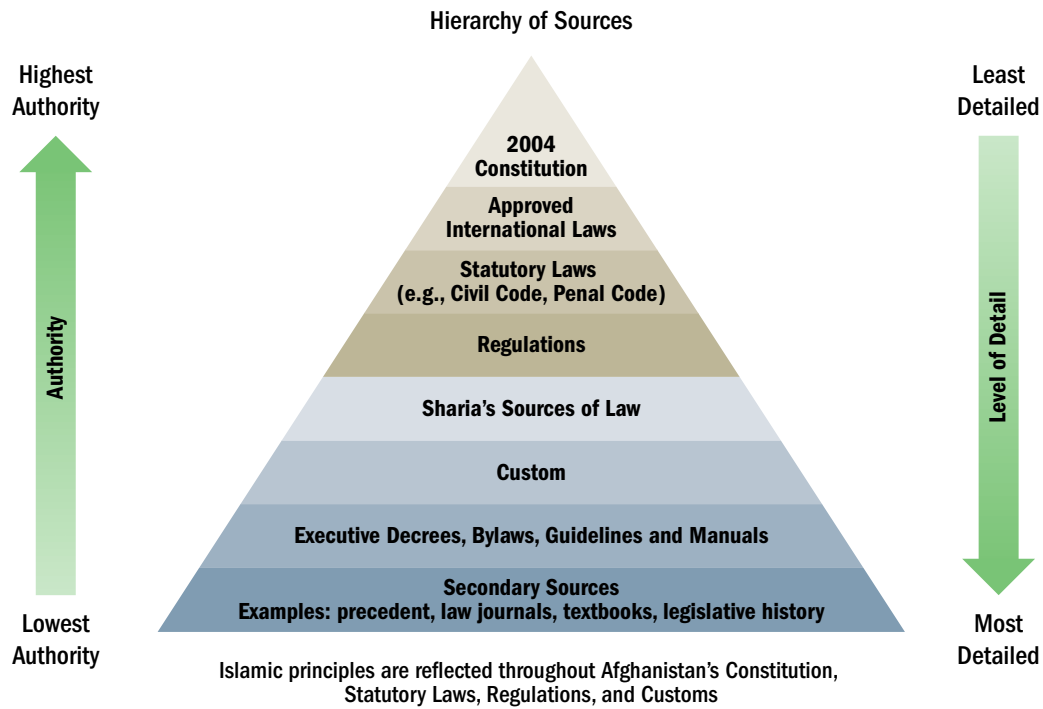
Hierarchy of Sources

Highest Authority

Authority

Lowest Authority

2004 Constitution

Approved International Laws

Statutory Laws (e.g., Civil Code, Penal Code)

Regulations

Sharia's Sources of Law

Custom

Executive Decrees, Bylaws, Guidelines and Manuals

Secondary Sources
Examples: precedent, law journals, textbooks, legislative history

Least Detailed

Level of Detail

Most Detailed

Islamic principles are reflected throughout Afghanistan's Constitution, Statutory Laws, Regulations, and Customs